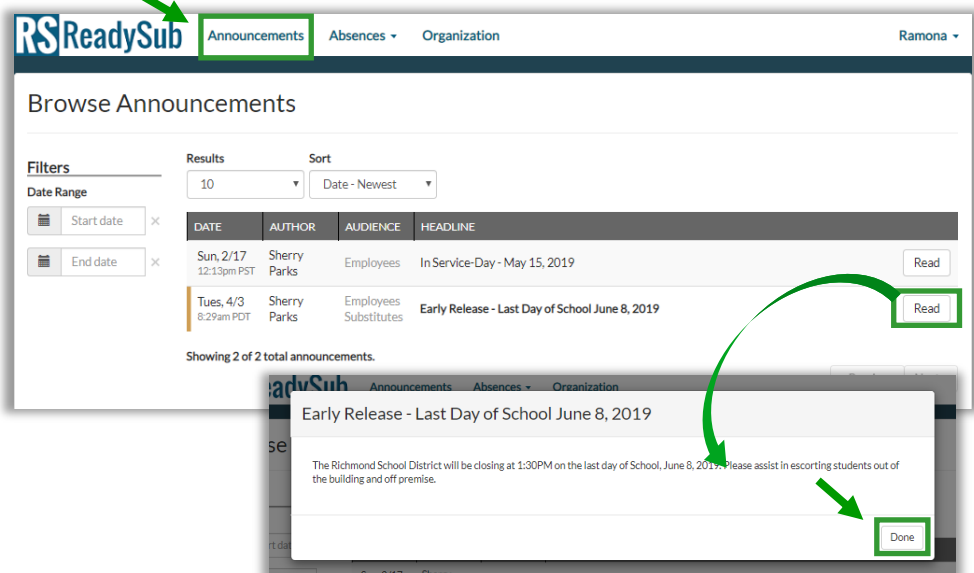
RS ReadySub Announcements Absences Organization Ramona

Browse Announcements

Filters
Date Range
Start date
End date

Results
10
Sort
Date - Newest

| DATE | AUTHOR | AUDIENCE | HEADLINE | |
|---|---|---|---|---|
| Sun, 2/17 12:13pm PST | Sherry Parks | Employees | In Service-Day - May 15, 2019 | Read |
| Tues, 4/3 8:29am PDT | Sherry Parks | Employees Substitutes | Early Release - Last Day of School June 8, 2019 | Read |

Showing 2 of 2 total announcements.

adySub Announcements Absences Organization

Early Release - Last Day of School June 8, 2019

The Richmond School District will be closing at 1:30PM on the last day of School, June 8, 2019. Please assist in escorting students out of the building and off premise.

Done